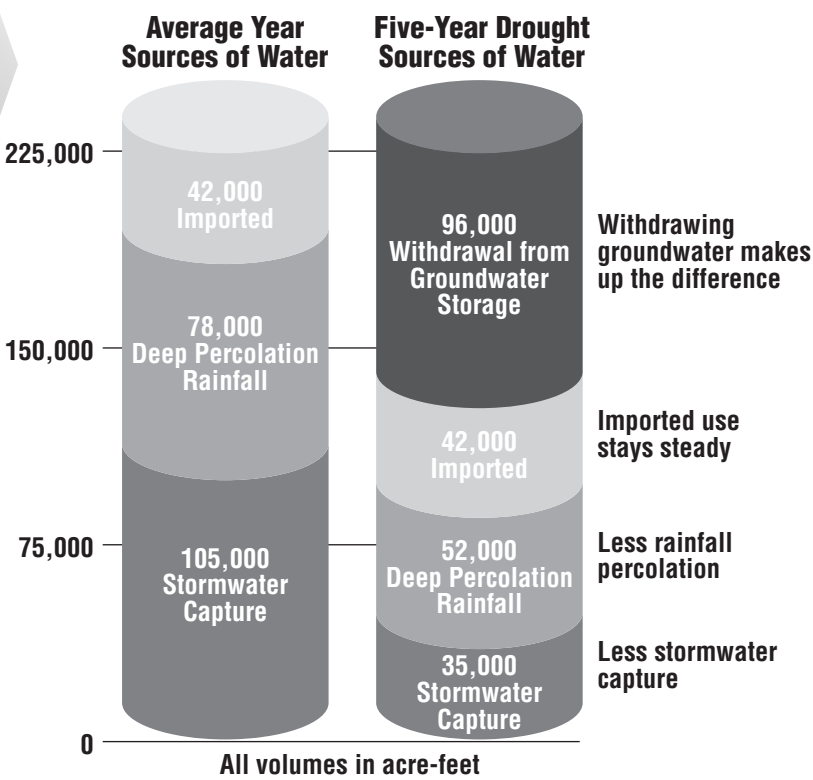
Average Year Sources of Water

Five-Year Drought Sources of Water

225,000

150,000

75,000

0

42,000 Imported

78,000 Deep Percolation Rainfall

105,000 Stormwater Capture

96,000 Withdrawal from Groundwater Storage

42,000 Imported

52,000 Deep Percolation Rainfall

35,000 Stormwater Capture

Withdrawing groundwater makes up the difference

Imported use stays steady

Less rainfall percolation

Less stormwater capture

All volumes in acre-feet